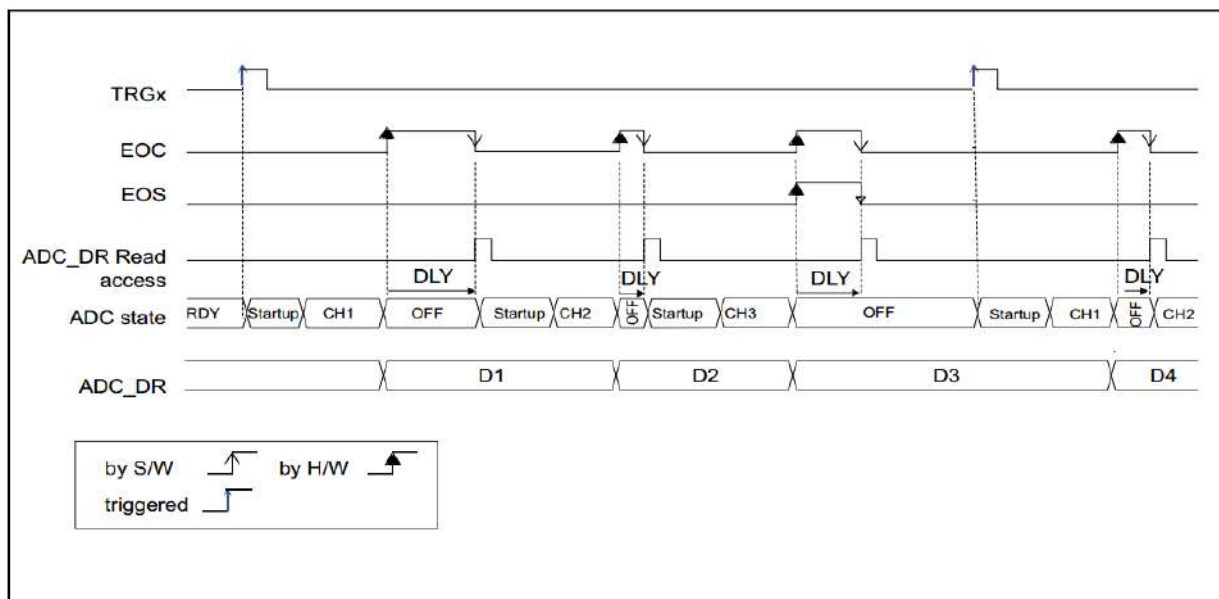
TRGx

EOC

EOS

ADC_DR Read access

DLY

DLY

DLY

DLY

ADC state

RDY

Startup

CH1

OFF

Startup

CH2

OFF

Startup

CH3

OFF

Startup

CH1

OFF

CH2

ADC_DR

D1

D2

D3

D4

by S/W

by H/W

triggered